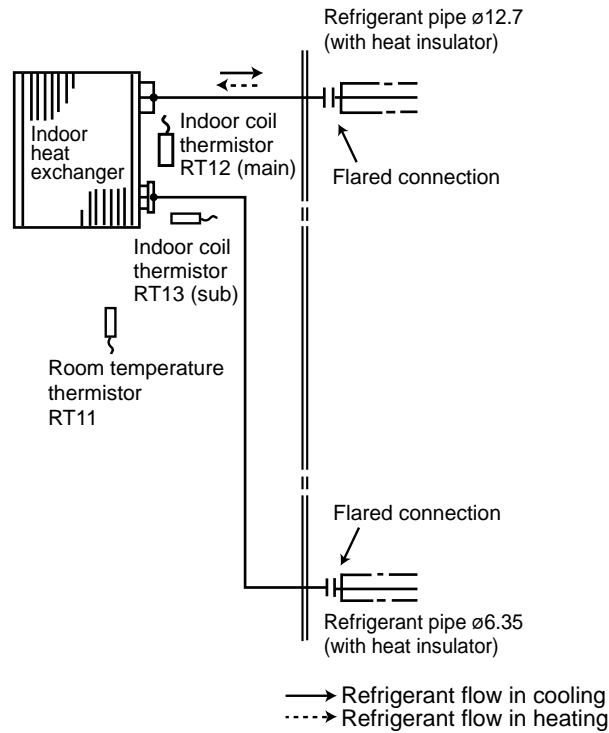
Refrigerant pipe ø12.7 (with heat insulator)

Indoor heat exchanger

Indoor coil thermistor RT12 (main)

Flared connection

Indoor coil thermistor RT13 (sub)

Room temperature thermistor RT11

Flared connection

Refrigerant pipe ø6.35 (with heat insulator)

Refrigerant flow in cooling
Refrigerant flow in heating